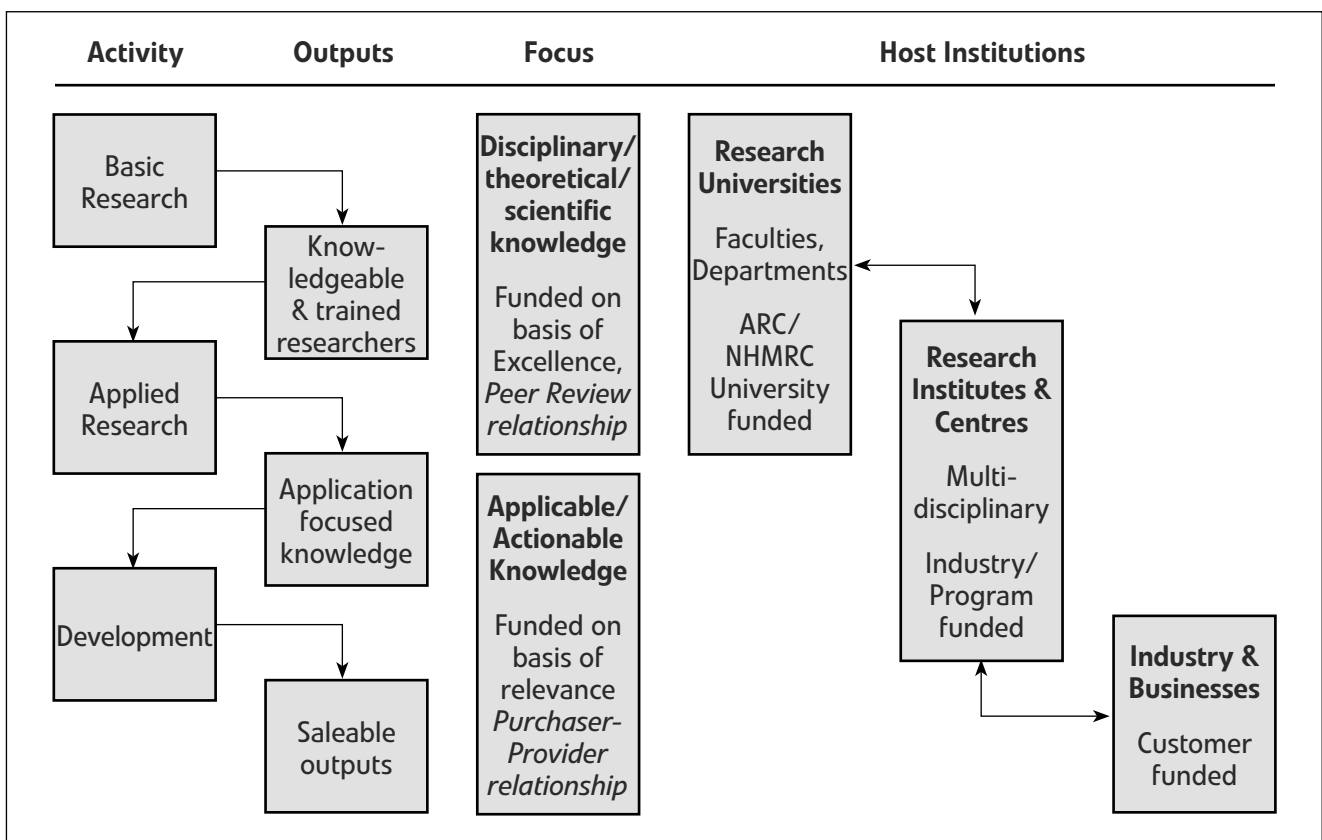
Activity Outputs Focus Host Institutions

Basic Research

Knowledgeable & trained researchers

Applied Research

Application focused knowledge

Development

Saleable outputs

**Disciplinary/ theoretical/ scientific knowledge**

Funded on basis of Excellence, *Peer Review relationship*

**Applicable/ Actionable Knowledge**

Funded on basis of relevance *Purchaser-Provider relationship*

**Research Universities**

Faculties, Departments

ARC/ NHMRC University funded

**Research Institutes & Centres**

Multi-disciplinary

Industry/ Program funded

**Industry & Businesses**

Customer funded